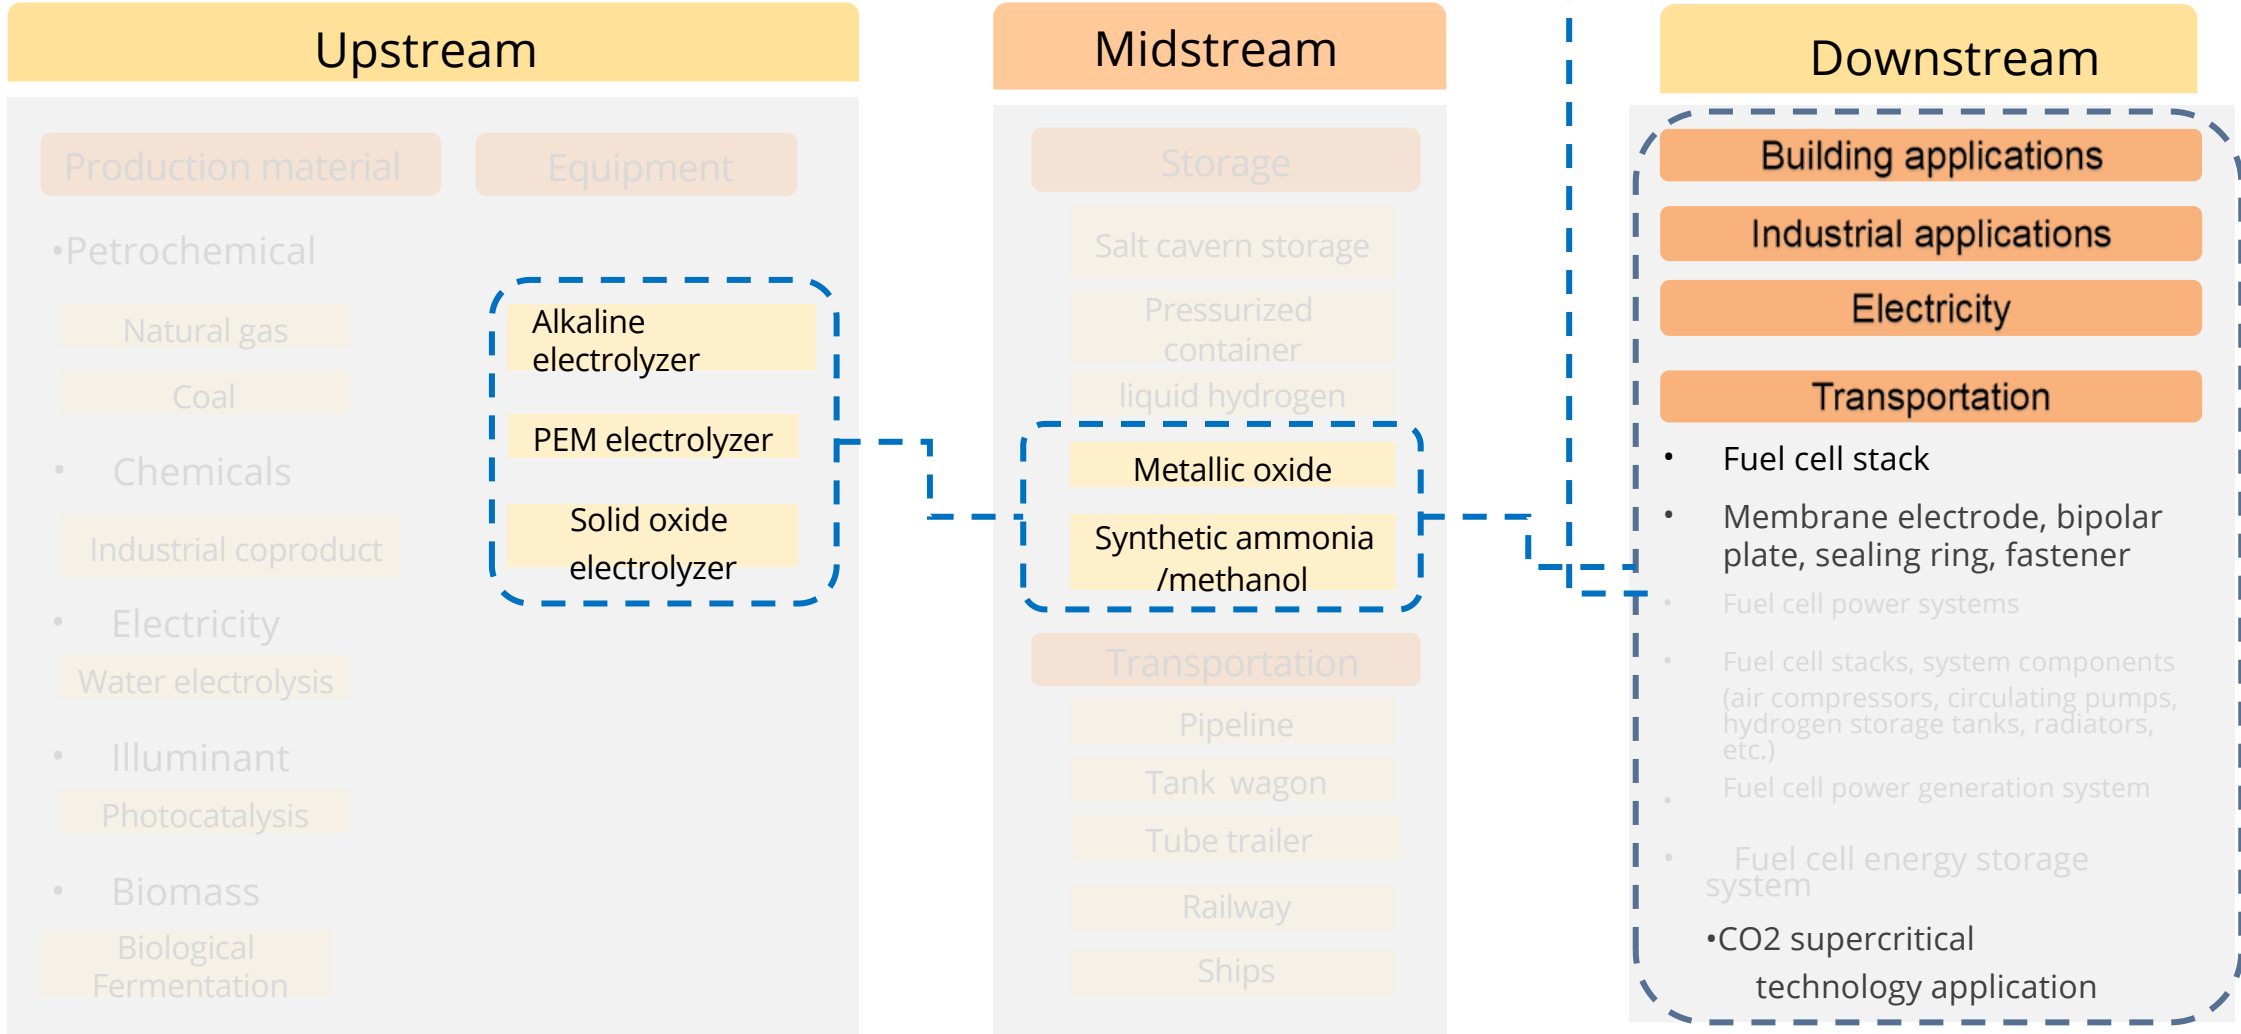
Upstream

Production material

Equipment

•Petrochemical

Natural gas

Coal

• Chemicals

Industrial coproduct

• Electricity

Water electrolysis

• Illuminant

Photocatalysis

• Biomass

Biological Fermentation

Alkaline electrolyzer

PEM electrolyzer

Solid oxide electrolyzer

Midstream

Storage

Salt cavern storage

Pressurized container

liquid hydrogen

Metallic oxide

Synthetic ammonia /methanol

Transportation

Pipeline

Tank wagon

Tube trailer

Railway

Ships

Downstream

Building applications

Industrial applications

Electricity

Transportation

• Fuel cell stack

• Membrane electrode, bipolar plate, sealing ring, fastener

• Fuel cell power systems

• Fuel cell stacks, system components (air compressors, circulating pumps, hydrogen storage tanks, radiators, etc.)

• Fuel cell power generation system

• Fuel cell energy storage system

•CO2 supercritical technology application